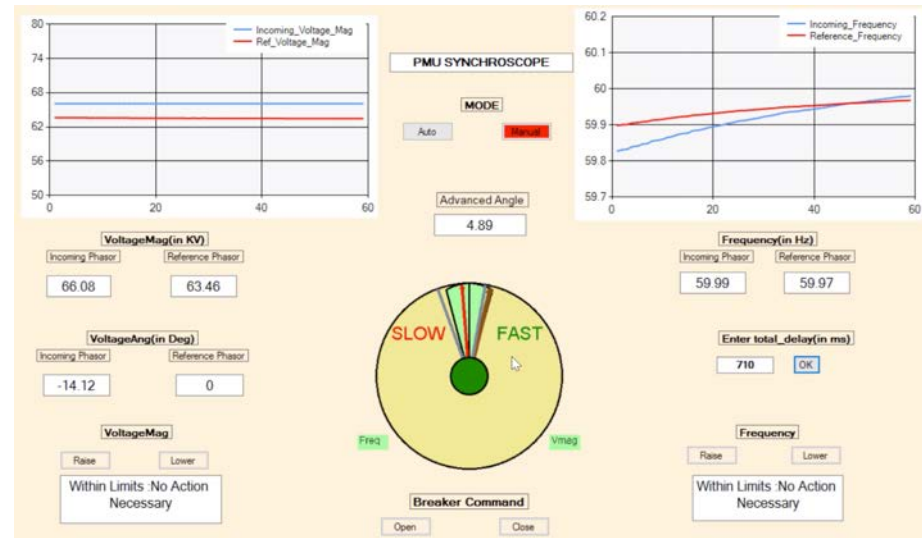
80
74
68
62
56
50
0
20
40
60
Incoming_Voltage_Mag
Ref_Voltage_Mag

PMU SYNCHROSCOPE

MODE
Auto
Manual

60.2
60.1
60
59.9
59.8
59.7
0
20
40
60
Incoming_Frequency
Reference_Frequency

Advanced Angle
4.89

VoltageMag(in KV)
Incoming Phasor
Reference Phasor
66.08
63.46

Frequency(in Hz)
Incoming Phasor
Reference Phasor
59.99
59.97

SLOW
FAST

VoltageAng(in Deg)
Incoming Phasor
Reference Phasor
-14.12
0

Enter total_delay(in ms)
710
OK

Freq
Vmag

VoltageMag
Raise
Lower
Within Limits :No Action Necessary

Frequency
Raise
Lower
Within Limits :No Action Necessary

Breaker Command
Open
Close